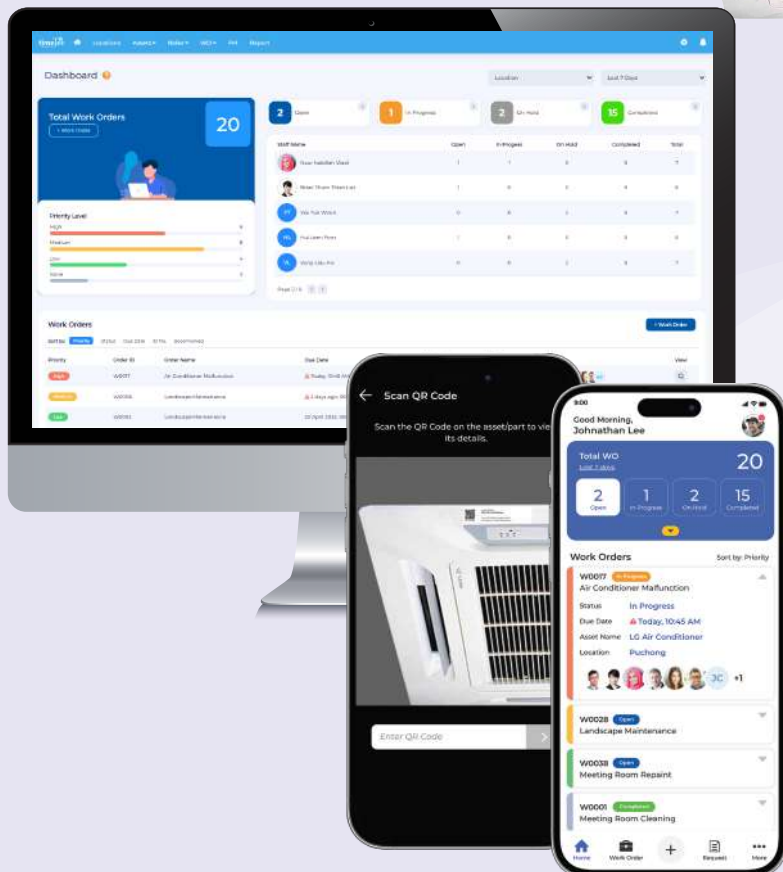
Dashboard

Total Work Orders
20

2 Open
1 In Progress
2 On Hold
15 Completed

Priority Level
High
Medium
Low
None

Work Orders
+ Work Order

Priority
Order ID
Order Name
Due Date
View

Scan QR Code
Scan the QR Code on the asset/part to view its details.
Enter QR Code

9:00
Good Morning, Johnathan Lee
Total WO
Last 7 days
20
2 Open
1 In Progress
2 On Hold
15 Completed

Work Orders
Sort by: Priority
W0017 In Progress
Air Conditioner Malfunction
Status In Progress
Due Date Today, 10:45 AM
Asset Name LG Air Conditioner
Location Puchong
JC +1

W0028 Open
Landscape Maintenance

W0038 Open
Meeting Room Repaint

W0001 Completed
Meeting Room Cleaning

Home
Work Order
Request
More